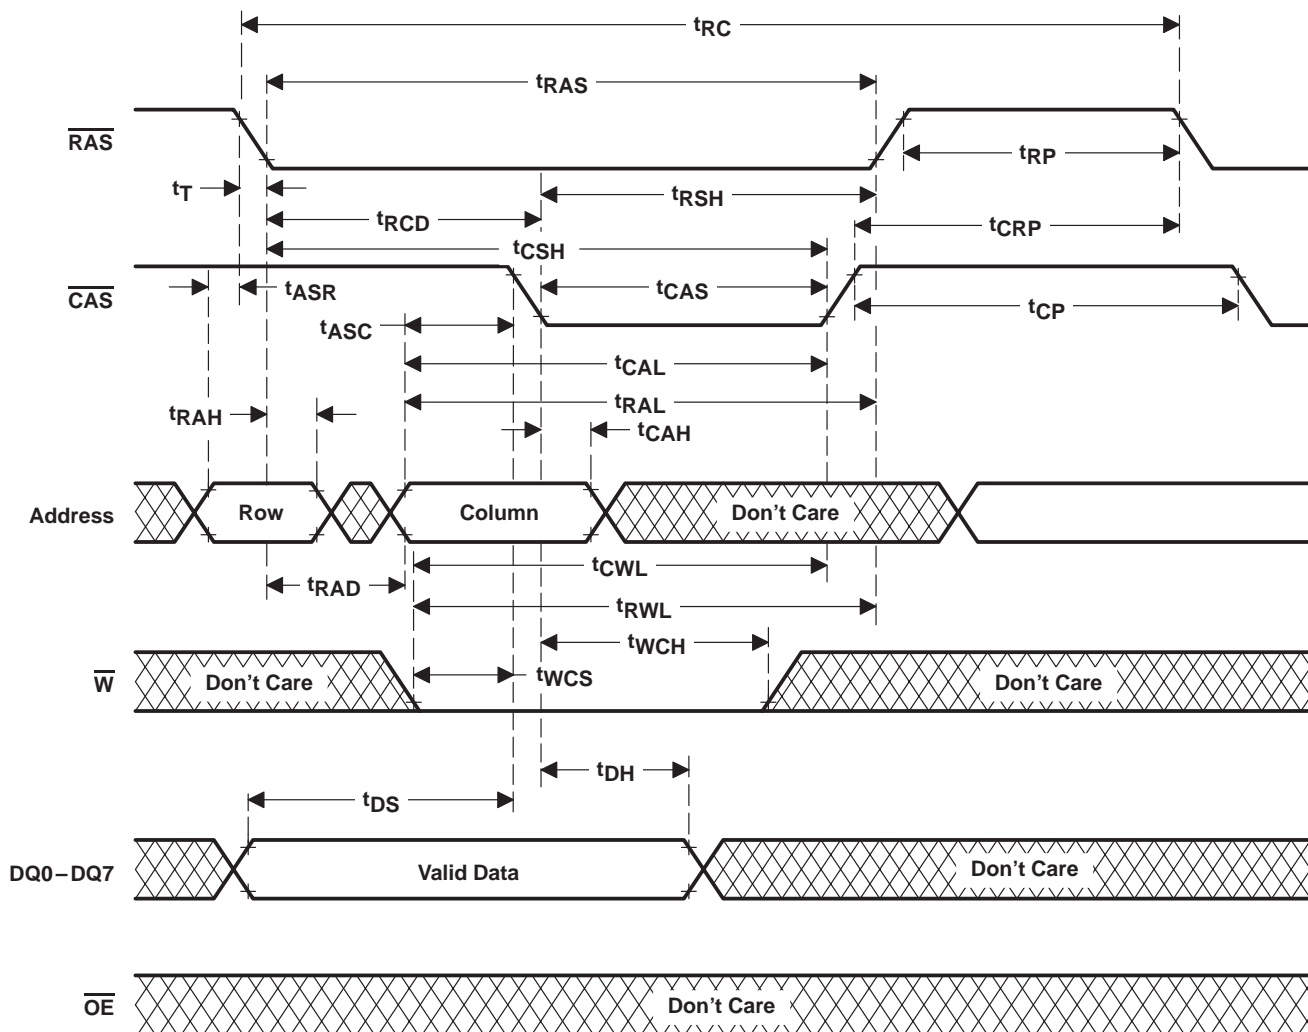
$t_{RC}$

$t_{RAS}$

$\overline{RAS}$

$t_{RP}$

$t_T$

$t_{RSH}$

$t_{RCD}$

$t_{CRP}$

$t_{CSH}$

$\overline{CAS}$

$t_{ASR}$

$t_{CAS}$

$t_{CP}$

$t_{ASC}$

$t_{CAL}$

$t_{RAL}$

$t_{RAH}$

$t_{CAH}$

Address

Row

Column

Don’t Care

$t_{CWL}$

$t_{RAD}$

$t_{RWL}$

$t_{WCH}$

$\overline{W}$

Don’t Care

$t_{WCS}$

Don’t Care

$t_{DH}$

$t_{DS}$

DQ0 – DQ7

Valid Data

Don’t Care

$\overline{OE}$

Don’t Care